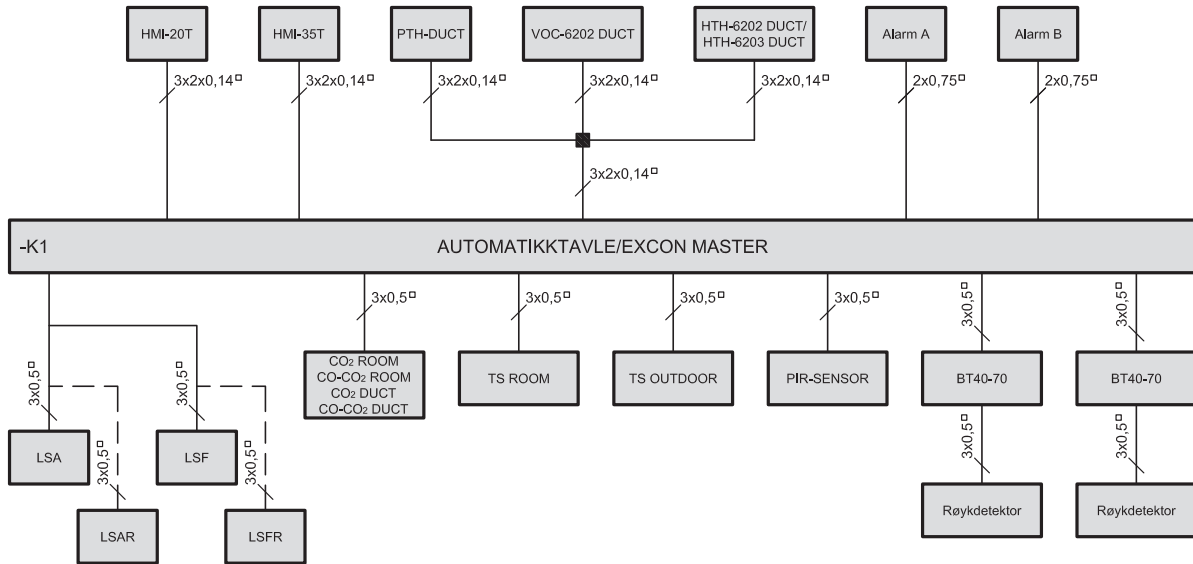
HMI-20T

HMI-35T

PTH-DUCT

VOC-6202 DUCT

HTH-6202 DUCT/ HTH-6203 DUCT

Alarm A

Alarm B

3x2x0,14□

3x2x0,14□

3x2x0,14□

3x2x0,14□

3x2x0,14□

2x0,75□

2x0,75□

3x2x0,14□

-K1

AUTOMATIKKTAVLE/EXCON MASTER

3x0,5□

3x0,5□

3x0,5□

3x0,5□

3x0,5□

3x0,5□

$CO_2$ ROOM
CO-$CO_2$ ROOM
$CO_2$ DUCT
CO-$CO_2$ DUCT

TS ROOM

TS OUTDOOR

PIR-SENSOR

BT40-70

BT40-70

3x0,5□

3x0,5□

3x0,5□

3x0,5□

LSA

LSF

3x0,5□

3x0,5□

LSAR

LSFR

Røykdetektor

Røykdetektor